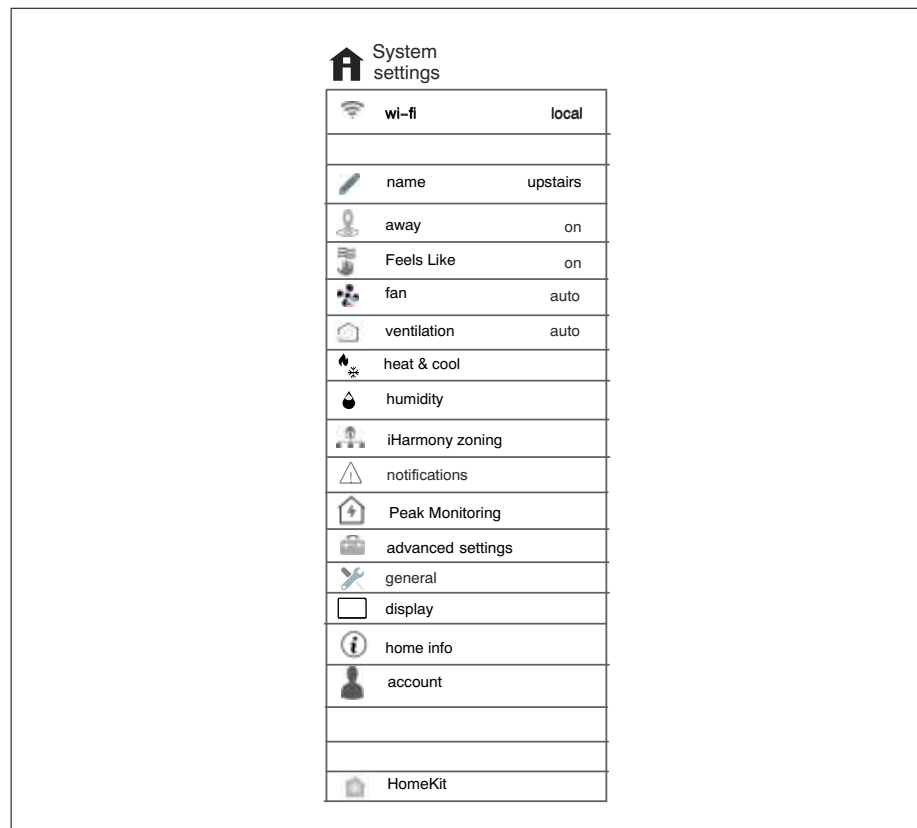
System settings

wi-fi local

name upstairs

away on

Feels Like on

fan auto

ventilation auto

heat & cool

humidity

iHarmony zoning

notifications

Peak Monitoring

advanced settings

general

display

home info

account

HomeKit